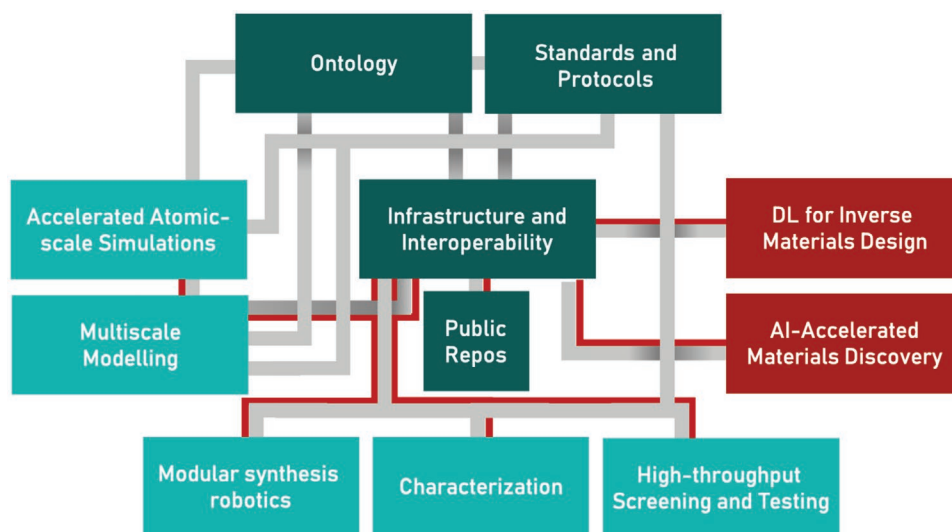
Ontology

Standards and Protocols

Accelerated Atomic-scale Simulations

Infrastructure and Interoperability

DL for Inverse Materials Design

Multiscale Modelling

Public Repos

AI-Accelerated Materials Discovery

Modular synthesis robotics

Characterization

High-throughput Screening and Testing